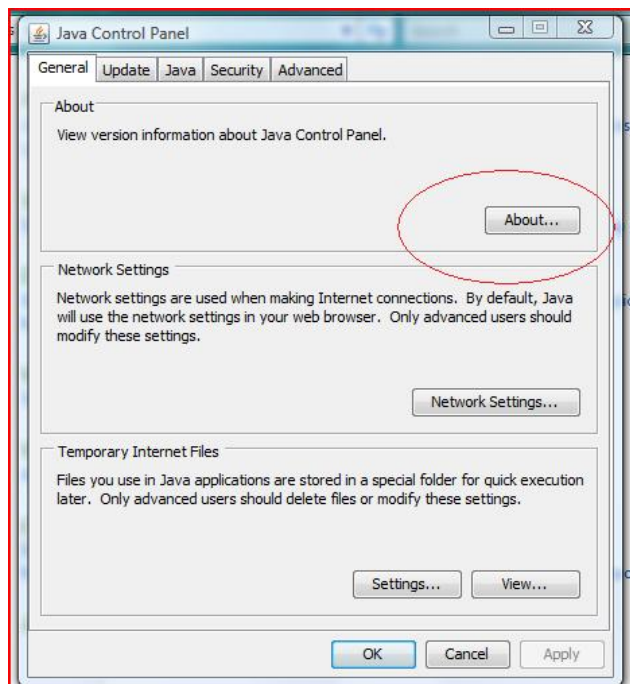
Java Control Panel

General | Update | Java | Security | Advanced

About

View version information about Java Control Panel.

About...

Network Settings

Network settings are used when making Internet connections. By default, Java will use the network settings in your web browser. Only advanced users should modify these settings.

Network Settings...

Temporary Internet Files

Files you use in Java applications are stored in a special folder for quick execution later. Only advanced users should delete files or modify these settings.

Settings... | View...

OK | Cancel | Apply